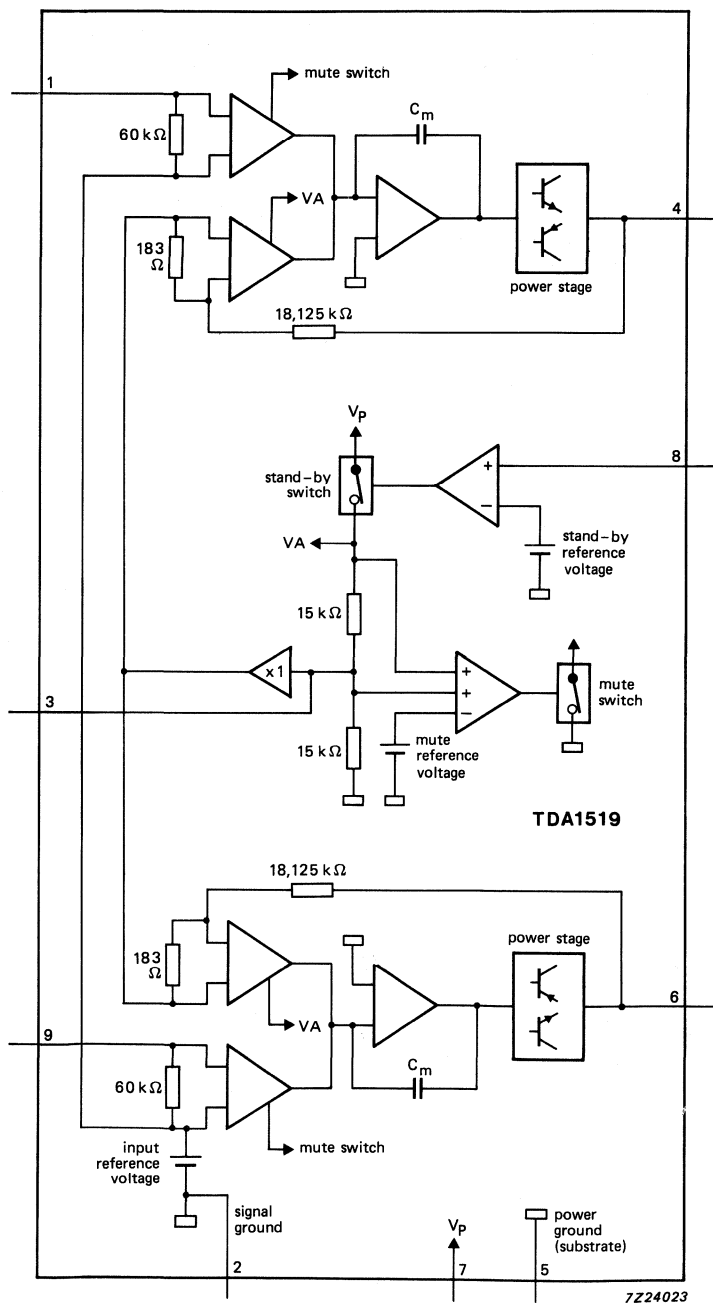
1
mute switch
60 kΩ
$C_m$
VA
4
183 Ω
power stage
18,125 kΩ
$V_P$
stand-by switch
8
+
−
VA
stand-by reference voltage
15 kΩ
x 1
3
+
+
−
mute switch
15 kΩ
mute reference voltage
TDA1519
18,125 kΩ
power stage
183 Ω
6
VA
9
$C_m$
60 kΩ
mute switch
input reference voltage
signal ground
$V_P$
power ground (substrate)
2
7
5
7Z24023